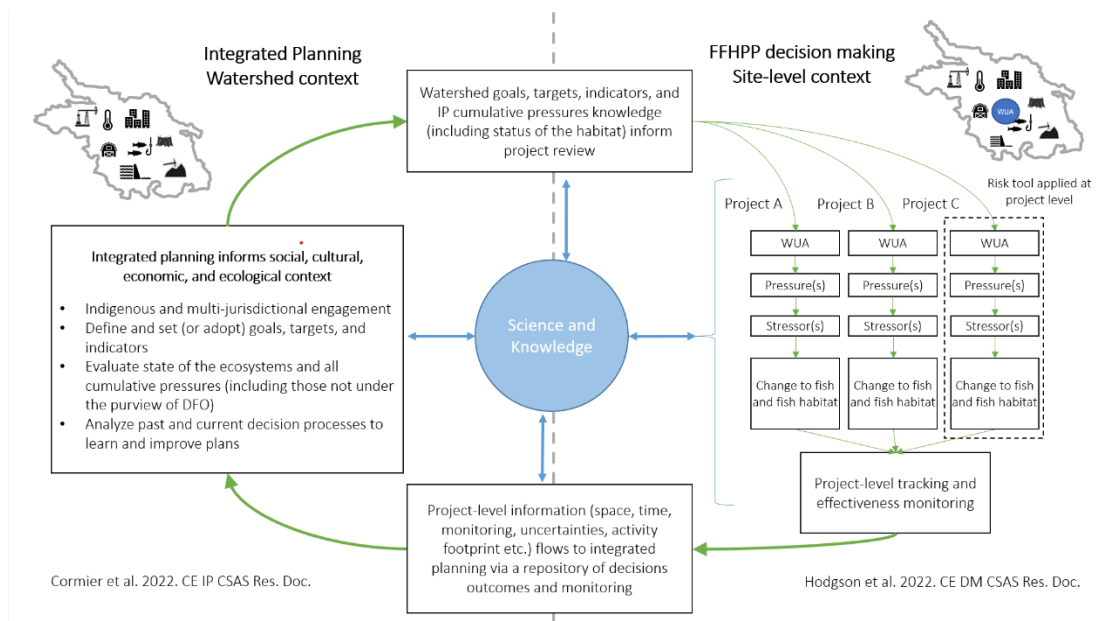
Integrated Planning
Watershed context

FFHPP decision making
Site-level context

WUA

Watershed goals, targets, indicators, and IP cumulative pressures knowledge (including status of the habitat) inform project review

Risk tool applied at project level

Project A

Project B

Project C

Integrated planning informs social, cultural, economic, and ecological context

- Indigenous and multi-jurisdictional engagement
- Define and set (or adopt) goals, targets, and indicators
- Evaluate state of the ecosystems and all cumulative pressures (including those not under the purview of DFO)
- Analyze past and current decision processes to learn and improve plans

Science and Knowledge

| WUA | WUA | WUA |
|---|---|---|
| Pressure(s) | Pressure(s) | Pressure(s) |
| Stressor(s) | Stressor(s) | Stressor(s) |
| Change to fish and fish habitat | Change to fish and fish habitat | Change to fish and fish habitat |

Project-level tracking and effectiveness monitoring

Project-level information (space, time, monitoring, uncertainties, activity footprint etc.) flows to integrated planning via a repository of decisions outcomes and monitoring

Cormier et al. 2022. CE IP CSAS Res. Doc.

Hodgson et al. 2022. CE DM CSAS Res. Doc.